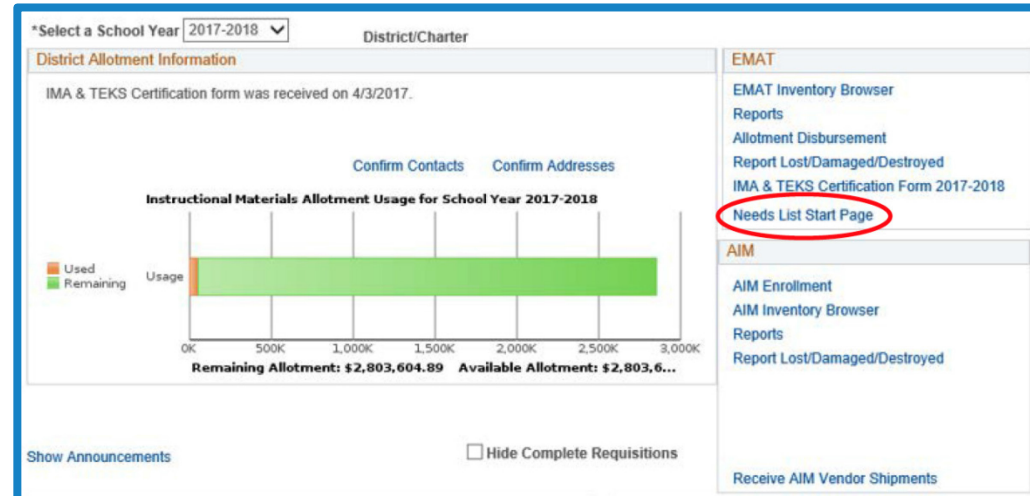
*Select a School Year 2017-2018

District/Charter

District Allotment Information

IMA & TEKS Certification form was received on 4/3/2017.

Confirm Contacts Confirm Addresses

Instructional Materials Allotment Usage for School Year 2017-2018

Used
Remaining

Usage

0K 500K 1,000K 1,500K 2,000K 2,500K 3,000K

Remaining Allotment: $2,803,604.89 Available Allotment: $2,803,6...

EMAT

EMAT Inventory Browser
Reports
Allotment Disbursement
Report Lost/Damaged/Destroyed
IMA & TEKS Certification Form 2017-2018
Needs List Start Page

AIM

AIM Enrollment
AIM Inventory Browser
Reports
Report Lost/Damaged/Destroyed

Show Announcements

Hide Complete Requisitions

Receive AIM Vendor Shipments